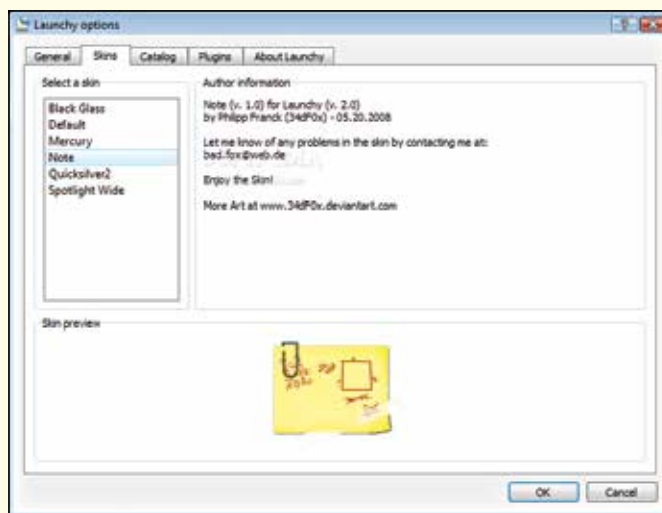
Launchy options

General | Skins | Catalog | Plugins | About Launchy

Select a skin

Black Glass
Default
Mercury
Note
Quicksilver2
Spotlight Wide

Author information

Note (v. 1.0) for Launchy (v. 2.0)
by Philipp Franck (34dF0x) - 05.20.2008

Let me know of any problems in the skin by contacting me at:
bad.fox@web.de

Enjoy the Skin!

More Art at www.34dF0x.deviantart.com

Skin preview

OK | Cancel